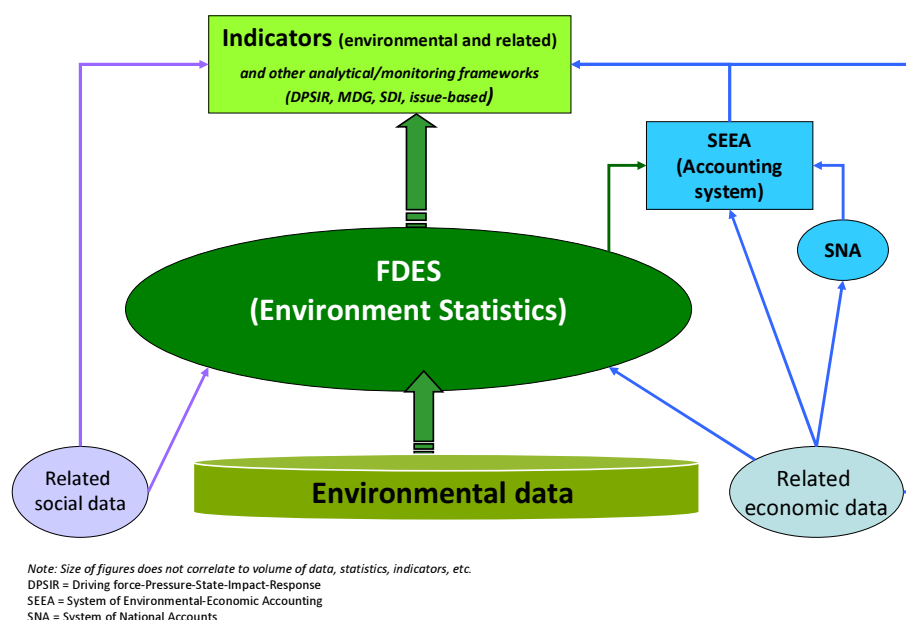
Indicators (environmental and related)
and other analytical/monitoring frameworks
(DPSIR, MDG, SDI, issue-based)

SEEA
(Accounting system)

SNA

FDES
(Environment Statistics)

Related social data

Environmental data

Related economic data

Note: Size of figures does not correlate to volume of data, statistics, indicators, etc.
DPSIR = Driving force-Pressure-State-Impact-Response
SEEA = System of Environmental-Economic Accounting
SNA = System of National Accounts